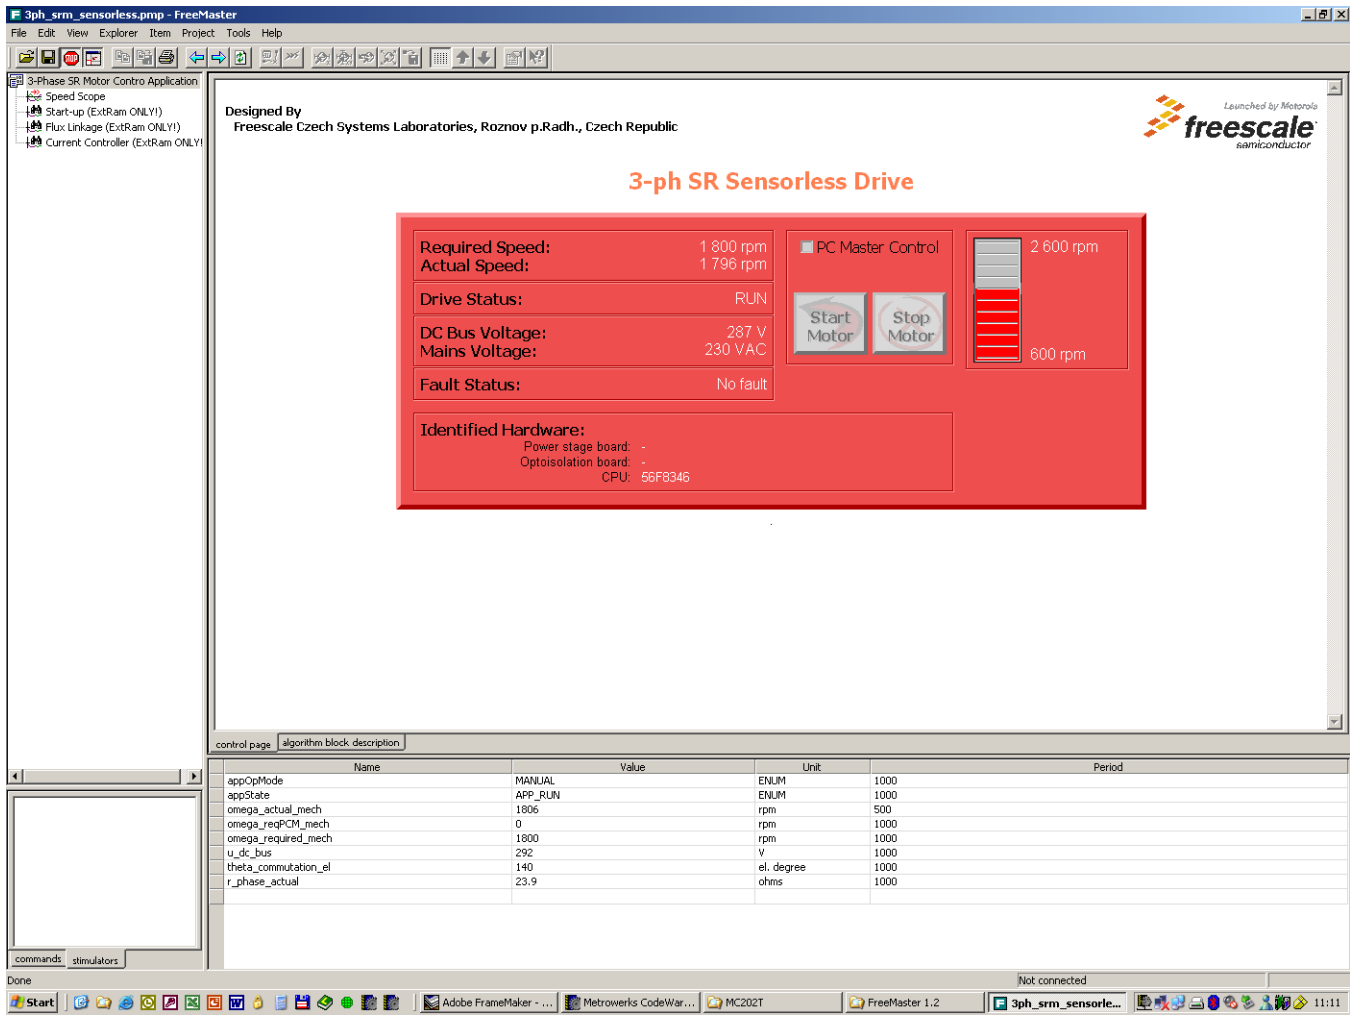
3ph_srm_sensorless.pmp - FreeMaster

File Edit View Explorer Item Project Tools Help

3-Phase SR Motor Contro Application
Speed Scope
Start-up (ExtRam ONLY!)
Flux Linkage (ExtRam ONLY!)
Current Controller (ExtRam ONLY!

Designed By
Freescale Czech Systems Laboratories, Roznov p.Radh., Czech Republic

Launched by Motorola
freescale
semiconductor

3-ph SR Sensorless Drive

Required Speed: 1 800 rpm
Actual Speed: 1 796 rpm

Drive Status: RUN

DC Bus Voltage: 287 V
Mains Voltage: 230 VAC

Fault Status: No fault

PC Master Control

Start Motor

Stop Motor

2 600 rpm

600 rpm

Identified Hardware:
Power stage board: -
Optoisolation board: -
CPU: 56F8346

control page | algorithm block description

| Name | Value | Unit | Period |
|---|---|---|---|
| appOpMode | MANUAL | ENUM | 1000 |
| appState | APP_RUN | ENUM | 1000 |
| omega_actual_mech | 1806 | rpm | 500 |
| omega_reqPCM_mech | 0 | rpm | 1000 |
| omega_required_mech | 1800 | rpm | 1000 |
| u_dc_bus | 292 | V | 1000 |
| theta_commutation_el | 140 | el. degree | 1000 |
| r_phase_actual | 23.9 | ohms | 1000 |

commands | stimulators

Done

Not connected

Start | Adobe FrameMaker - ... | Metrowerks CodeWar... | MC202T | FreeMaster 1.2 | 3ph_srm_sensorle... | 11:11